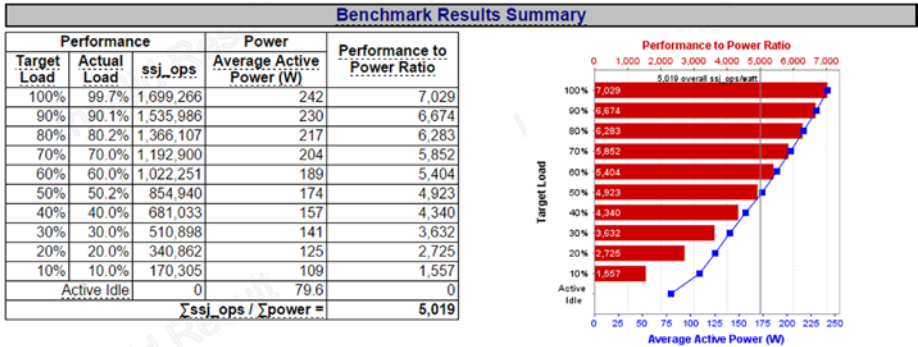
Benchmark Results Summary

| Performance | | | Power | Performance to Power Ratio |
|---|---|---|---|---|
| Target Load | Actual Load | ssj_ops | Average Active Power (W) | |
| 100% | 99.7% | 1,699,266 | 242 | 7,029 |
| 90% | 90.1% | 1,535,986 | 230 | 6,674 |
| 80% | 80.2% | 1,366,107 | 217 | 6,283 |
| 70% | 70.0% | 1,192,900 | 204 | 5,852 |
| 60% | 60.0% | 1,022,251 | 189 | 5,404 |
| 50% | 50.2% | 854,940 | 174 | 4,923 |
| 40% | 40.0% | 681,033 | 157 | 4,340 |
| 30% | 30.0% | 510,898 | 141 | 3,632 |
| 20% | 20.0% | 340,862 | 125 | 2,725 |
| 10% | 10.0% | 170,305 | 109 | 1,557 |
| Active Idle | | 0 | 79.6 | 0 |
| | | $\sum$ssj_ops / $\sum$power = | | 5,019 |

Performance to Power Ratio
0 1,000 2,000 3,000 4,000 5,000 6,000 7,000
5,019 overall ssj_ops/watt
Target Load
100% 7,029
90% 6,674
80% 6,283
70% 5,852
60% 5,404
50% 4,923
40% 4,340
30% 3,632
20% 2,725
10% 1,557
Active Idle
0 25 50 75 100 125 150 175 200 225 250
Average Active Power (W)